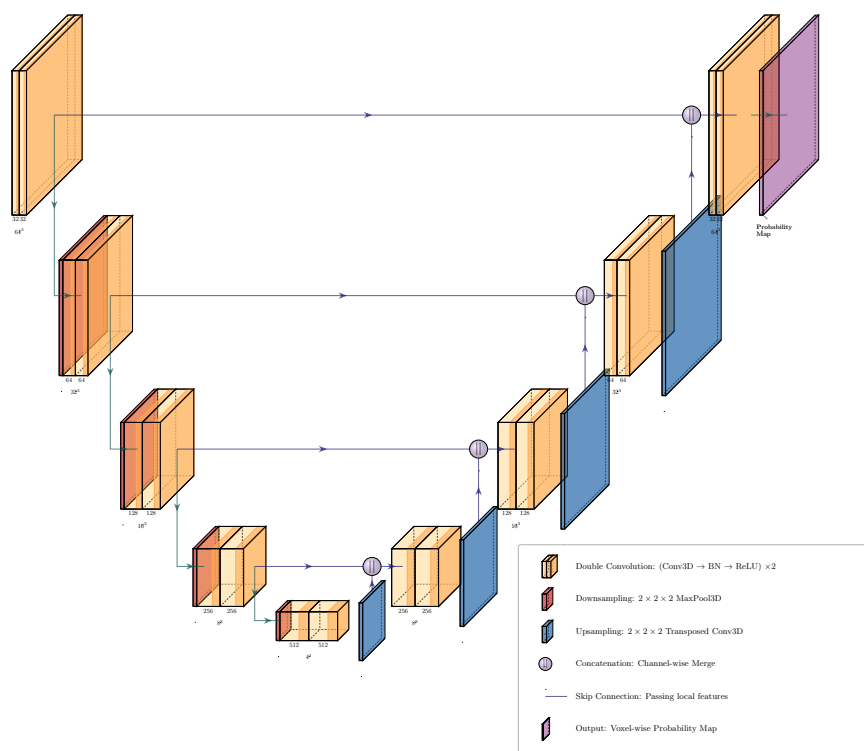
32 32
$64^3$

64 64
$32^3$

128 128
$16^3$

256 256
$8^3$

512 512
$4^3$

256 256
$8^3$

128 128
$16^3$

64 64
$32^3$

32 32
$64^3$

Probability Map

Double Convolution: (Conv3D → BN → ReLU) ×2

Downsampling: $2 \times 2 \times 2$ MaxPool3D

Upsampling: $2 \times 2 \times 2$ Transposed Conv3D

Concatenation: Channel-wise Merge

Skip Connection: Passing local features

Output: Voxel-wise Probability Map